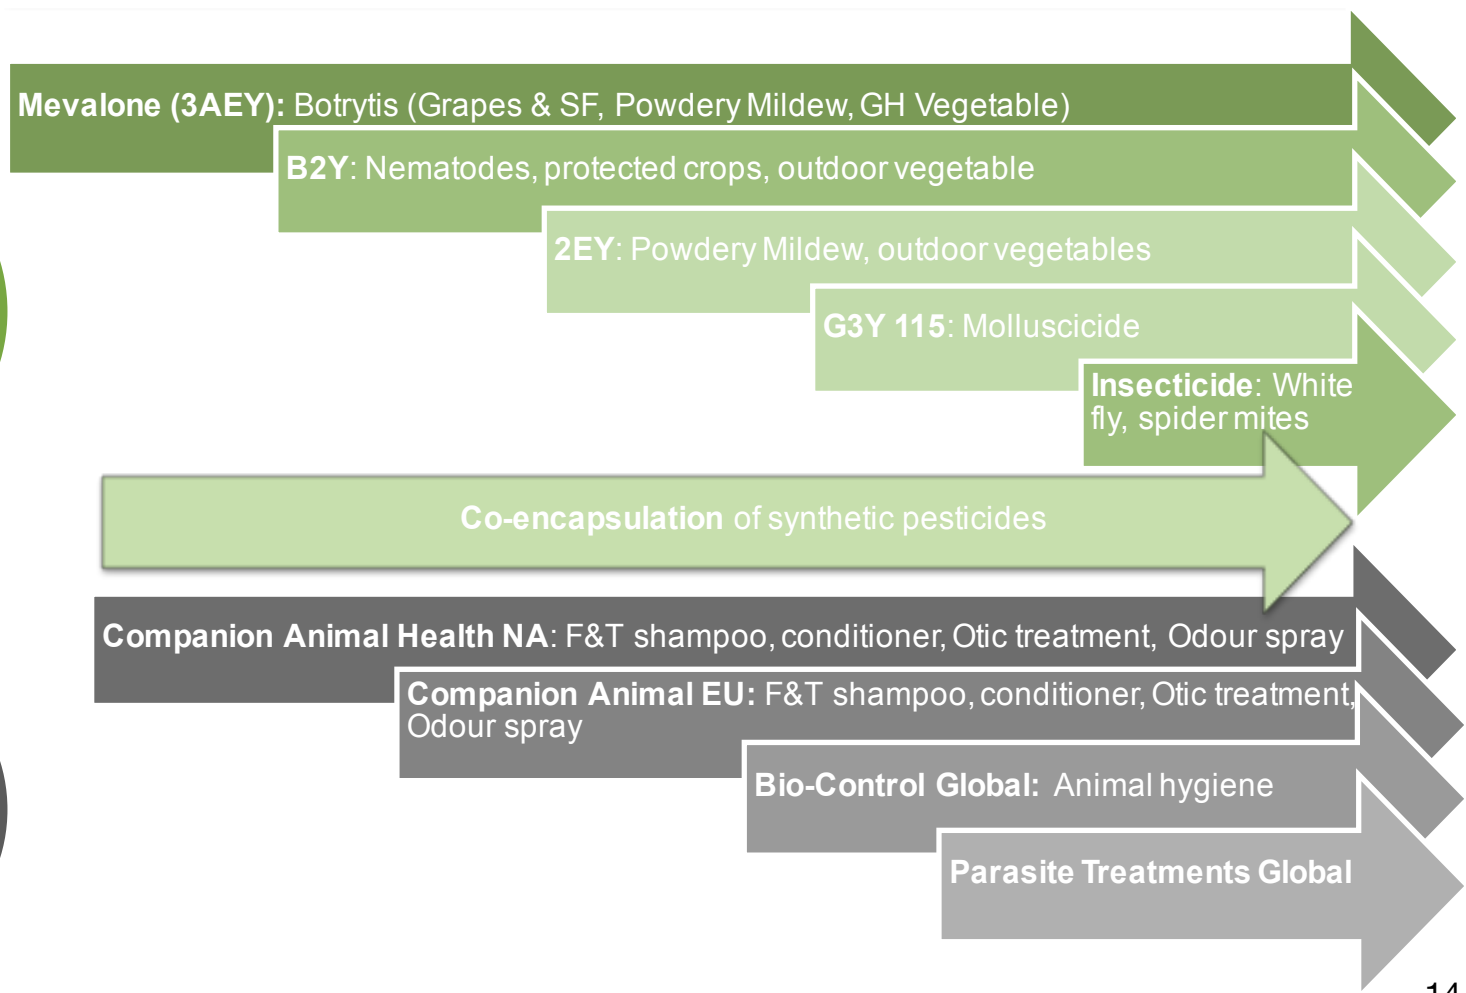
**Mevalone (3AEY):** Botrytis (Grapes & SF, Powdery Mildew, GH Vegetable)

**B2Y**: Nematodes, protected crops, outdoor vegetable

**2EY**: Powdery Mildew, outdoor vegetables

**G3Y 115**: Molluscicide

**Insecticide**: White fly, spider mites

**Co-encapsulation** of synthetic pesticides

**Companion Animal Health NA**: F&T shampoo, conditioner, Otic treatment, Odour spray

**Companion Animal EU:** F&T shampoo, conditioner, Otic treatment, Odour spray

**Bio-Control Global:** Animal hygiene

**Parasite Treatments Global**

14